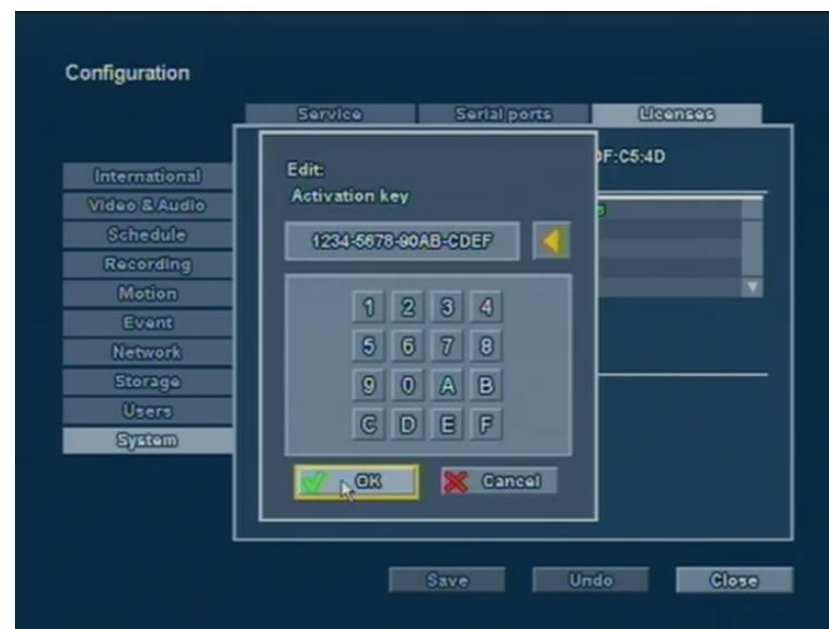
Configuration

Service
Serial ports
Licenses

International
Video & Audio
Schedule
Recording
Motion
Event
Network
Storage
Users
System

Edit:
Activation key

1234-5678-90AB-CDEF

1 2 3 4
5 6 7 8
9 0 A B
C D E F

OK
Cancel

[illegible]F:C5:4D

Save
Undo
Close